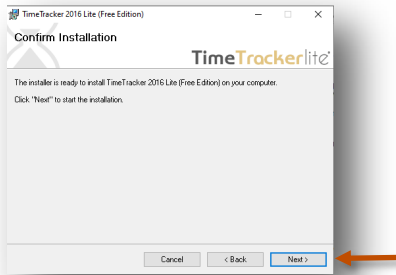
TimeTracker 2016 Lite (Free Edition)

Confirm Installation

TimeTrackerlite

The installer is ready to install TimeTracker 2016 Lite (Free Edition) on your computer.

Click "Next" to start the installation.

Cancel

< Back

Next >